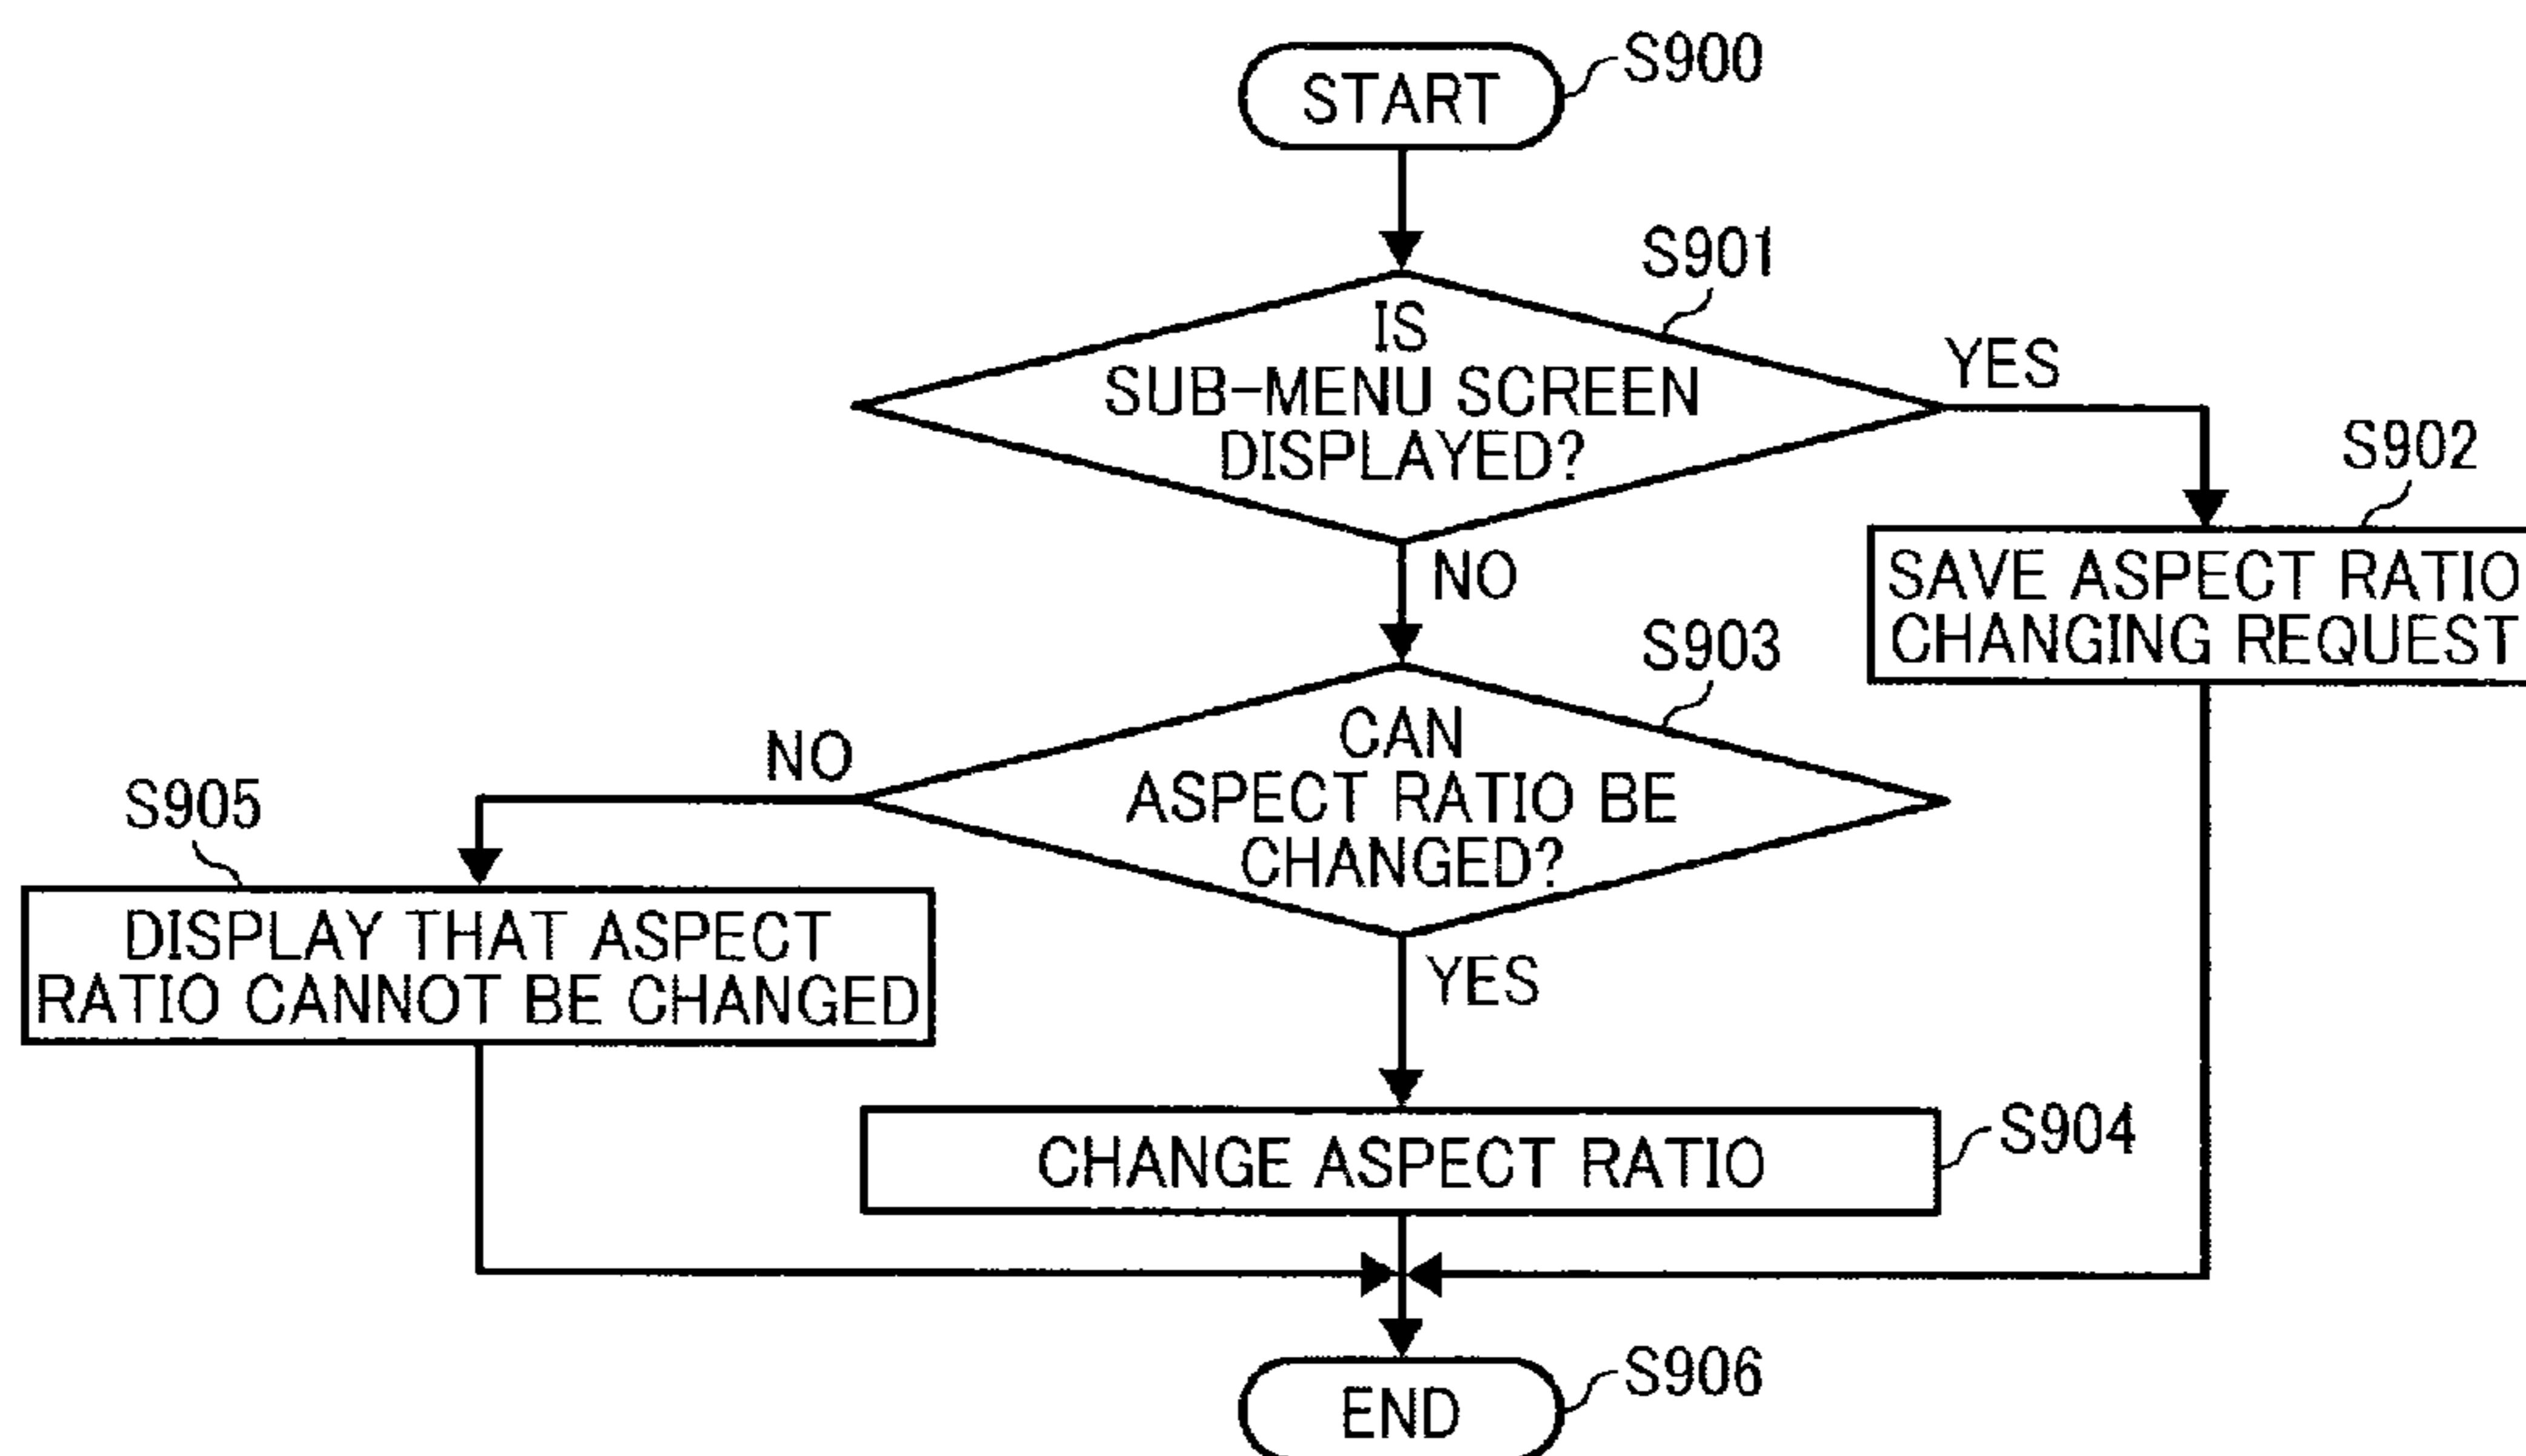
START
S900

S901
IS SUB-MENU SCREEN DISPLAYED?

YES

S902
SAVE ASPECT RATIO CHANGING REQUEST

NO

S903
CAN ASPECT RATIO BE CHANGED?

NO

S905
DISPLAY THAT ASPECT RATIO CANNOT BE CHANGED

YES

CHANGE ASPECT RATIO
S904

END
S906